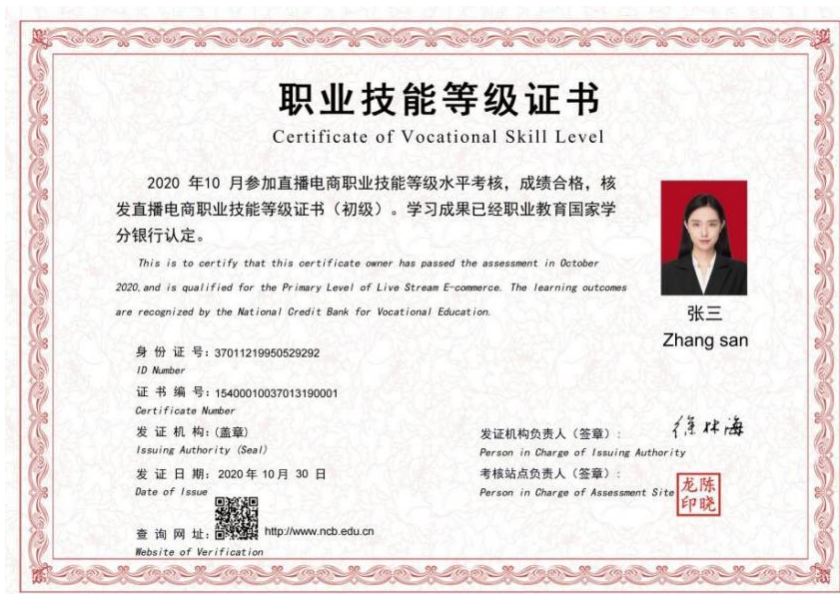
职业技能等级证书
Certificate of Vocational Skill Level

2020 年10 月参加直播电商职业技能等级水平考核，成绩合格，核发直播电商职业技能等级证书（初级）。学习成果已经职业教育国家学分银行认定。

This is to certify that this certificate owner has passed the assessment in October 2020,and is qualified for the Primary Level of Live Stream E-commerce. The learning outcomes are recognized by the National Credit Bank for Vocational Education.

张三
Zhang san

身份证号：370112199505292​92
ID Number
证书编号：15400010037013190001
Certificate Number
发证机构：(盖章)
Issuing Authority (Seal)
发证日期：2020 年 10 月 30 日
Date of Issue
查询网址： http://www.ncb.edu.cn
Website of Verification

发证机构负责人（签章）：徐林海
Person in Charge of Issuing Authority
考核站点负责人（签章）：
Person in Charge of Assessment Site 陈晓龙印